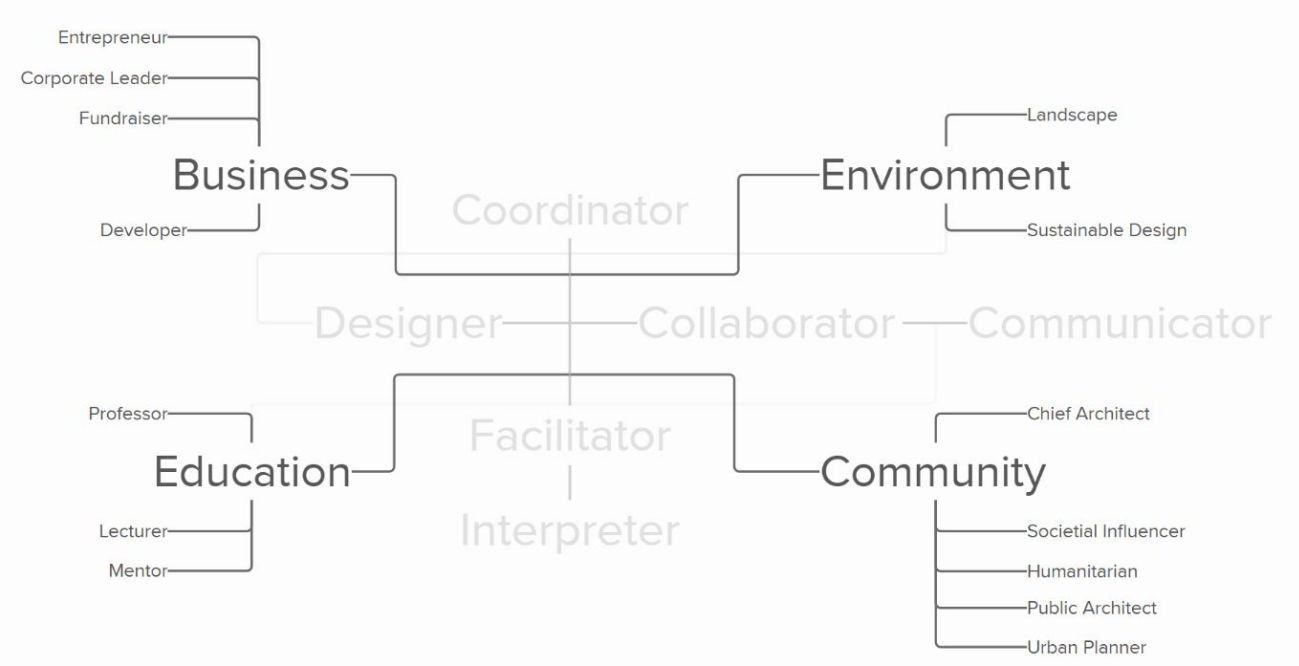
Entrepreneur
Corporate Leader
Fundraiser
Business
Developer

Landscape
Environment
Sustainable Design

Coordinator
Designer
Collaborator
Communicator
Facilitator
Interpreter

Professor
Education
Lecturer
Mentor

Chief Architect
Community
Societial Influencer
Humanitarian
Public Architect
Urban Planner